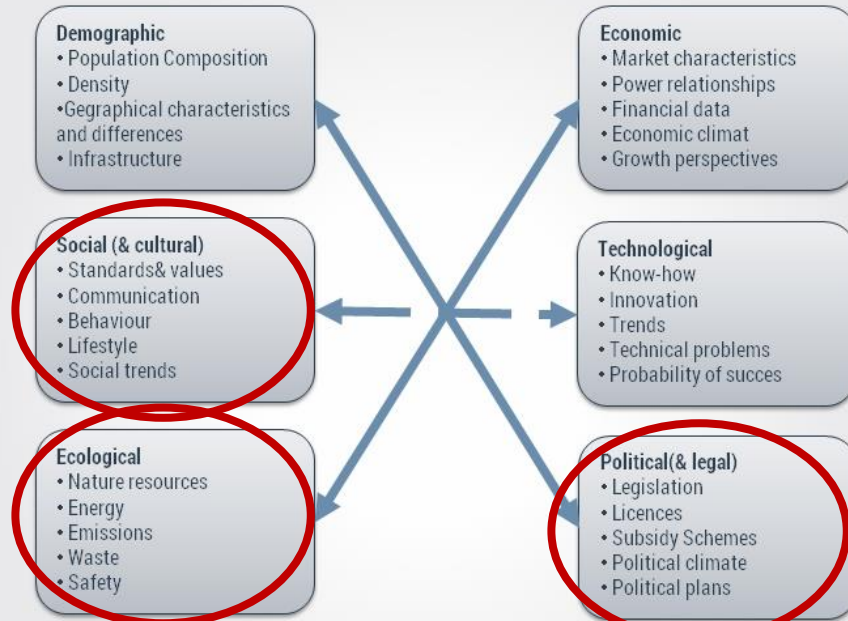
Demographic
• Population Composition
• Density
•Gegraphical characteristics and differences
• Infrastructure

Social (& cultural)
• Standards& values
• Communication
• Behaviour
• Lifestyle
• Social trends

Ecological
• Nature resources
• Energy
• Emissions
• Waste
• Safety

Economic
• Market characteristics
• Power relationships
• Financial data
• Economic climat
• Growth perspectives

Technological
• Know-how
• Innovation
• Trends
• Technical problems
• Probability of succes

Political(& legal)
• Legislation
• Licences
• Subsidy Schemes
• Political climate
• Political plans